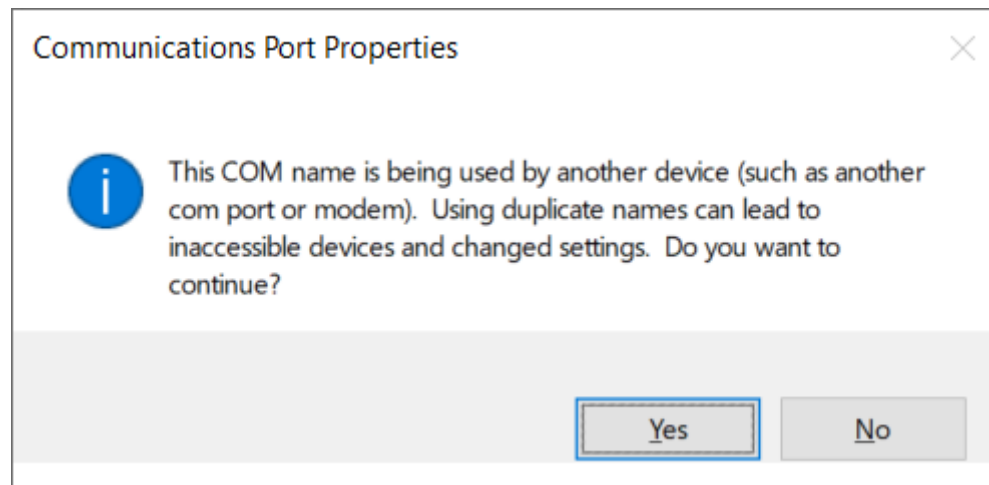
Communications Port Properties

This COM name is being used by another device (such as another com port or modem). Using duplicate names can lead to inaccessible devices and changed settings. Do you want to continue?

Yes

No